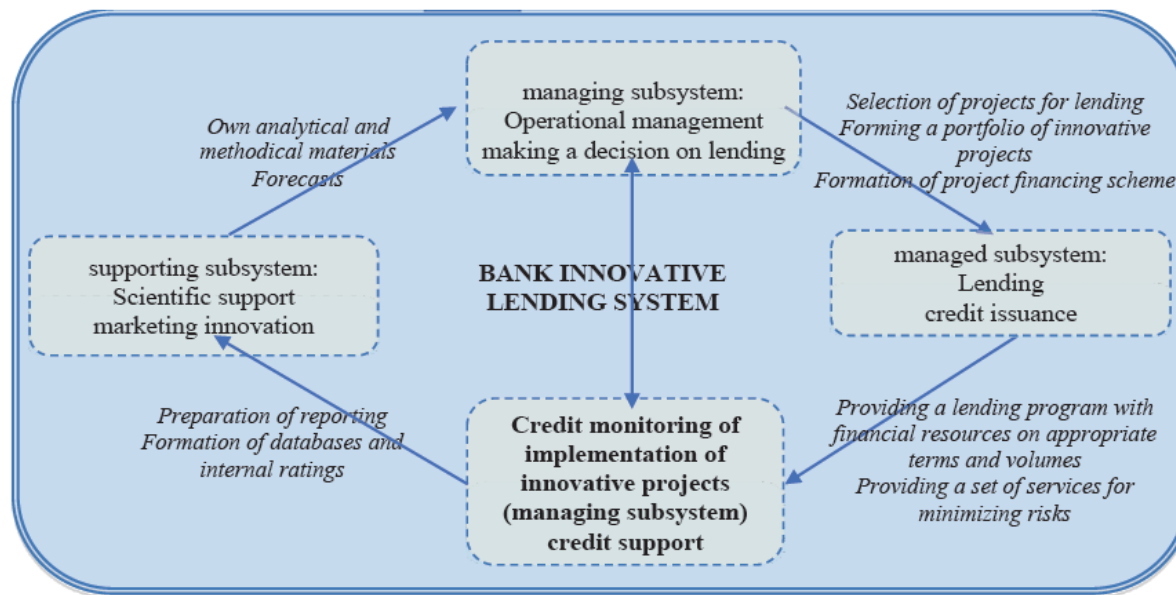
managing subsystem:
Operational management
making a decision on lending

Own analytical and methodical materials
Forecasts

Selection of projects for lending
Forming a portfolio of innovative projects
Formation of project financing scheme

supporting subsystem:
Scientific support
marketing innovation

BANK INNOVATIVE LENDING SYSTEM

managed subsystem:
Lending
credit issuance

Preparation of reporting
Formation of databases and internal ratings

Credit monitoring of implementation of innovative projects (managing subsystem) credit support

Providing a lending program with financial resources on appropriate terms and volumes
Providing a set of services for minimizing risks